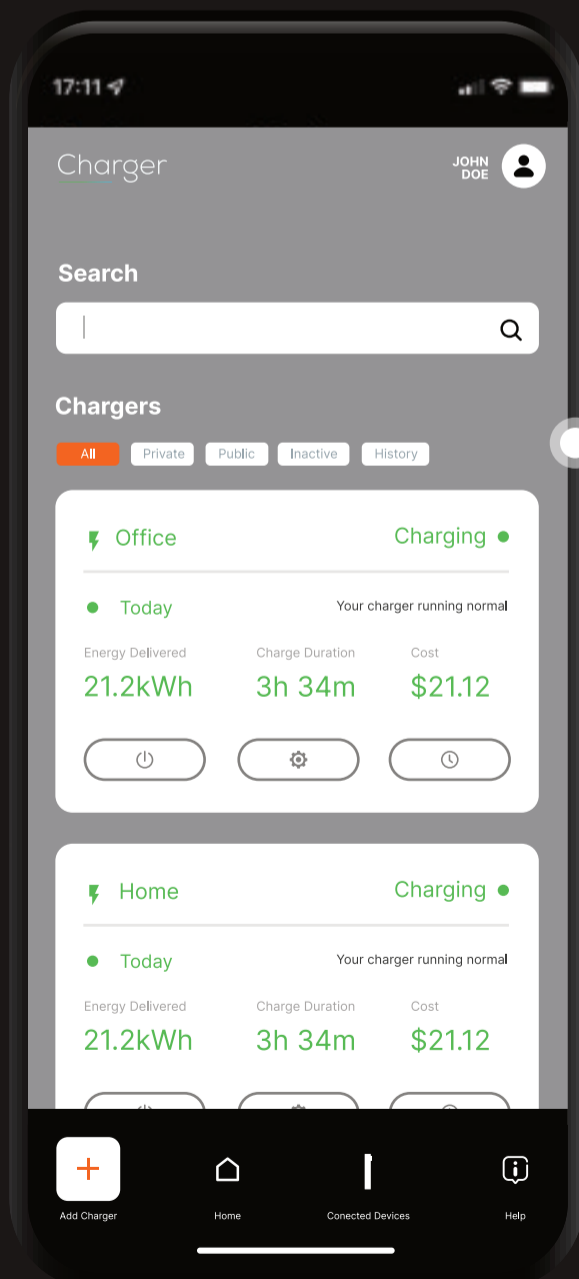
17:11

Charger

JOHN DOE

Search

Chargers

All Private Public Inactive History

Office

Charging

Today

Your charger running normal

Energy Delivered
21.2kWh

Charge Duration
3h 34m

Cost
$21.12

Home

Charging

Today

Your charger running normal

Energy Delivered
21.2kWh

Charge Duration
3h 34m

Cost
$21.12

Add Charger

Home

Conected Devices

Help